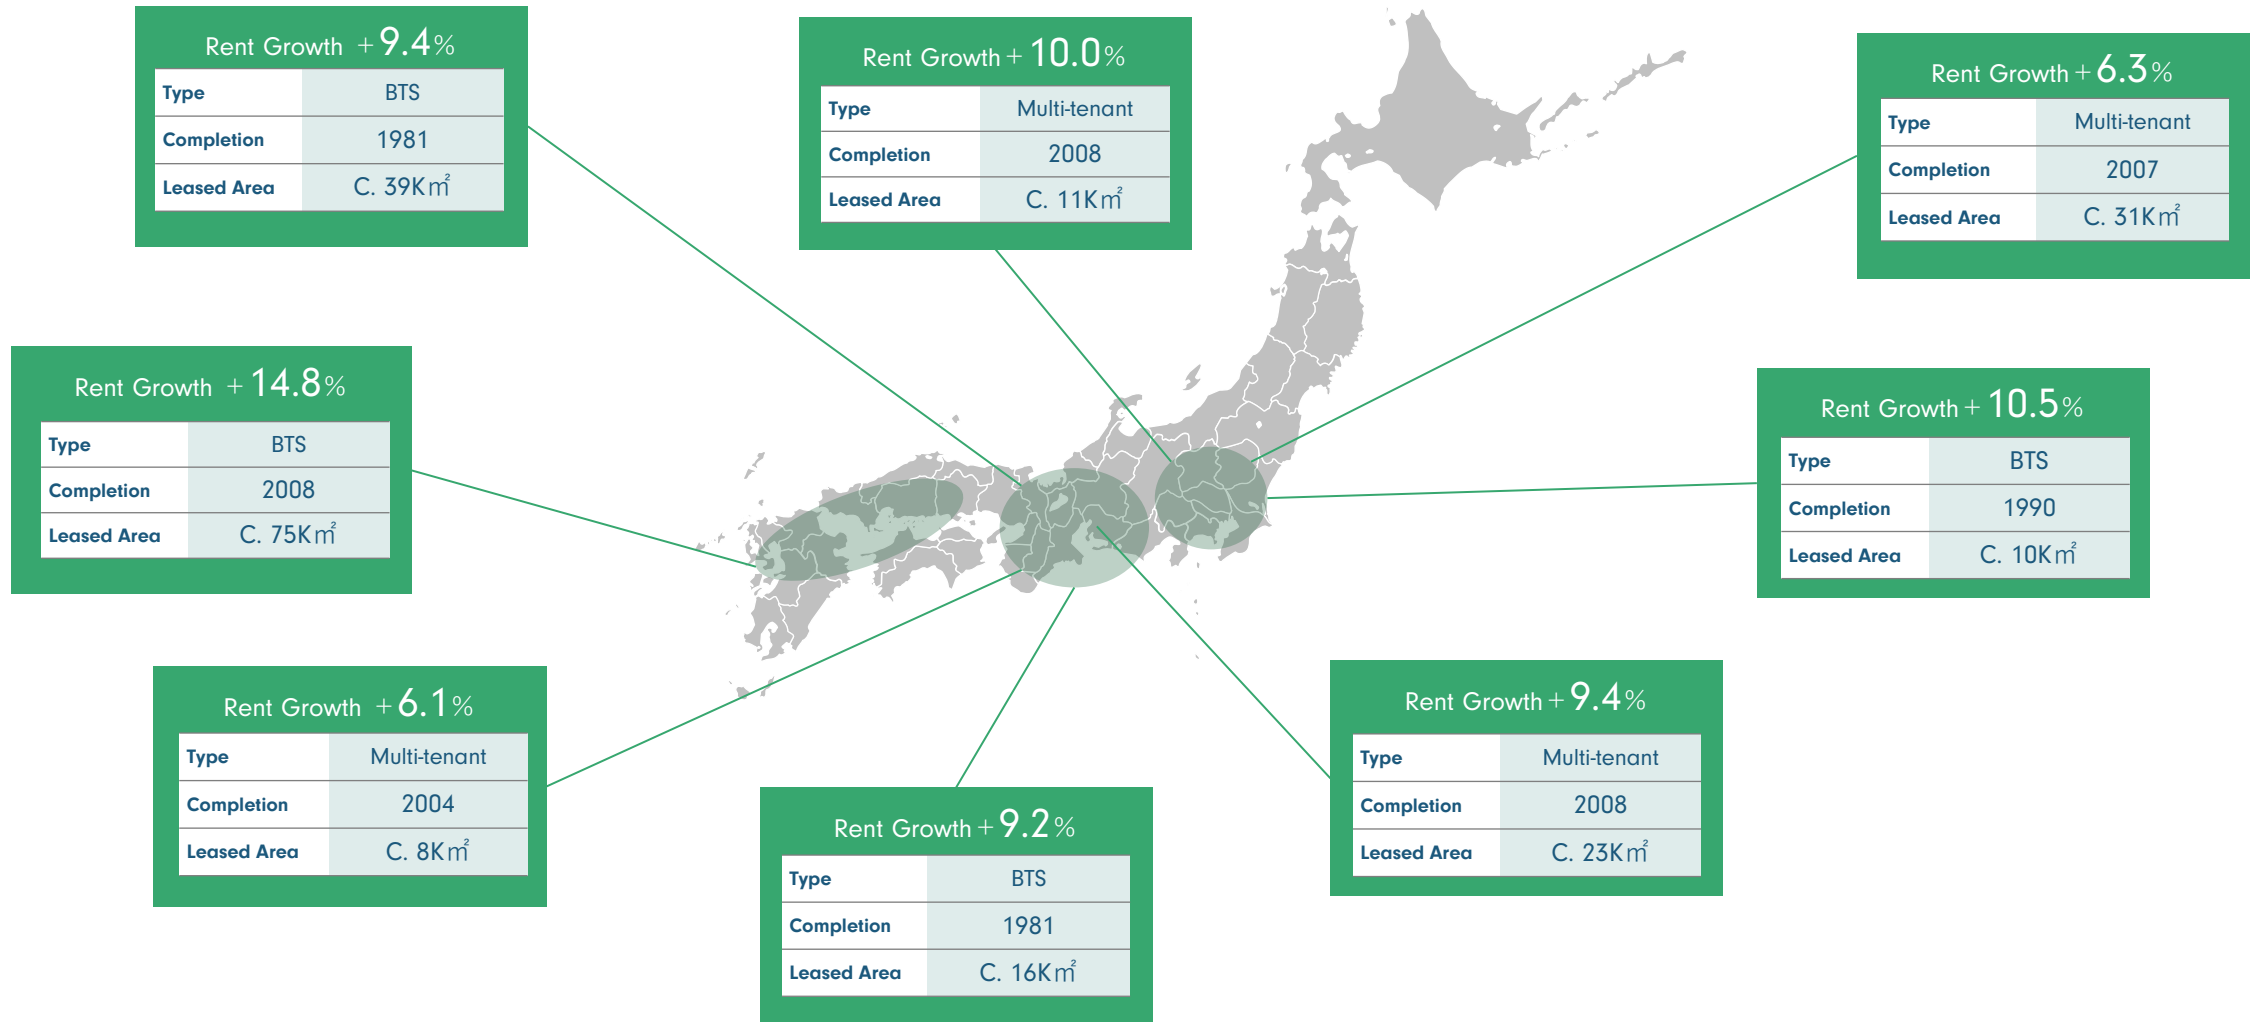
Rent Growth +9.4%

| Type | BTS |
|---|---|
| Completion | 1981 |
| Leased Area | C. 39K㎡ |

Rent Growth +10.0%

| Type | Multi-tenant |
|---|---|
| Completion | 2008 |
| Leased Area | C. 11K㎡ |

Rent Growth +6.3%

| Type | Multi-tenant |
|---|---|
| Completion | 2007 |
| Leased Area | C. 31K㎡ |

Rent Growth +14.8%

| Type | BTS |
|---|---|
| Completion | 2008 |
| Leased Area | C. 75K㎡ |

Rent Growth +10.5%

| Type | BTS |
|---|---|
| Completion | 1990 |
| Leased Area | C. 10K㎡ |

Rent Growth +6.1%

| Type | Multi-tenant |
|---|---|
| Completion | 2004 |
| Leased Area | C. 8K㎡ |

Rent Growth +9.2%

| Type | BTS |
|---|---|
| Completion | 1981 |
| Leased Area | C. 16K㎡ |

Rent Growth +9.4%

| Type | Multi-tenant |
|---|---|
| Completion | 2008 |
| Leased Area | C. 23K㎡ |